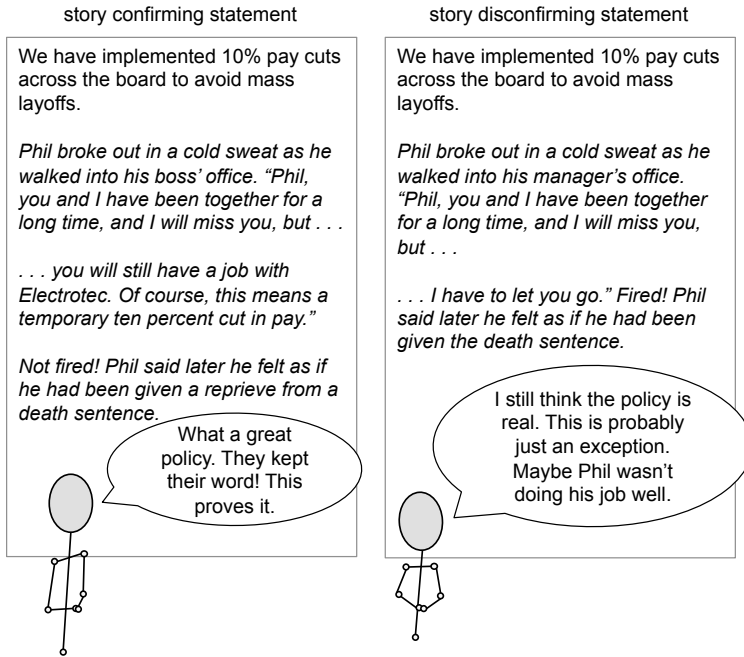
story confirming statement

We have implemented 10% pay cuts across the board to avoid mass layoffs.

*Phil broke out in a cold sweat as he walked into his boss' office. "Phil, you and I have been together for a long time, and I will miss you, but . . .*

*. . . you will still have a job with Electrotec. Of course, this means a temporary ten percent cut in pay."*

*Not fired! Phil said later he felt as if he had been given a reprieve from a death sentence.*

What a great policy. They kept their word! This proves it.

story disconfirming statement

We have implemented 10% pay cuts across the board to avoid mass layoffs.

*Phil broke out in a cold sweat as he walked into his manager's office. "Phil, you and I have been together for a long time, and I will miss you, but . . .*

*. . . I have to let you go." Fired! Phil said later he felt as if he had been given the death sentence.*

I still think the policy is real. This is probably just an exception. Maybe Phil wasn't doing his job well.